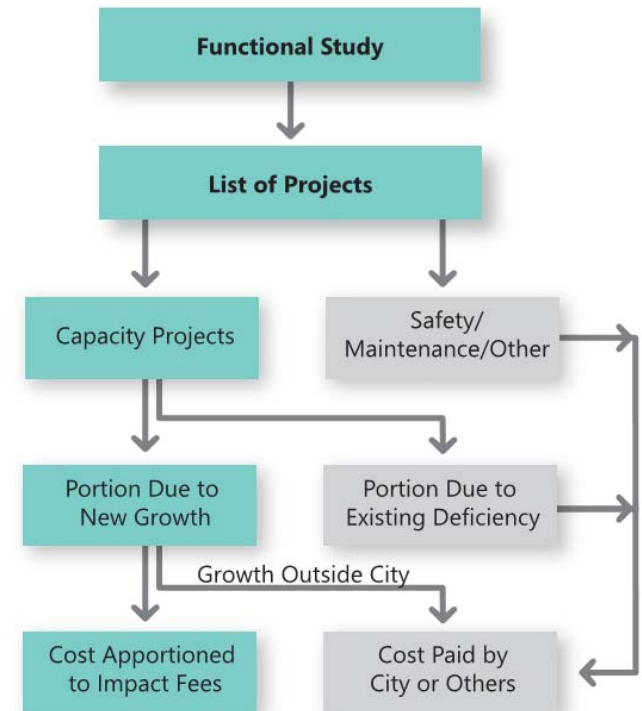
Functional Study

List of Projects

Capacity Projects

Safety/ Maintenance/Other

Portion Due to New Growth

Portion Due to Existing Deficiency

Growth Outside City

Cost Apportioned to Impact Fees

Cost Paid by City or Others